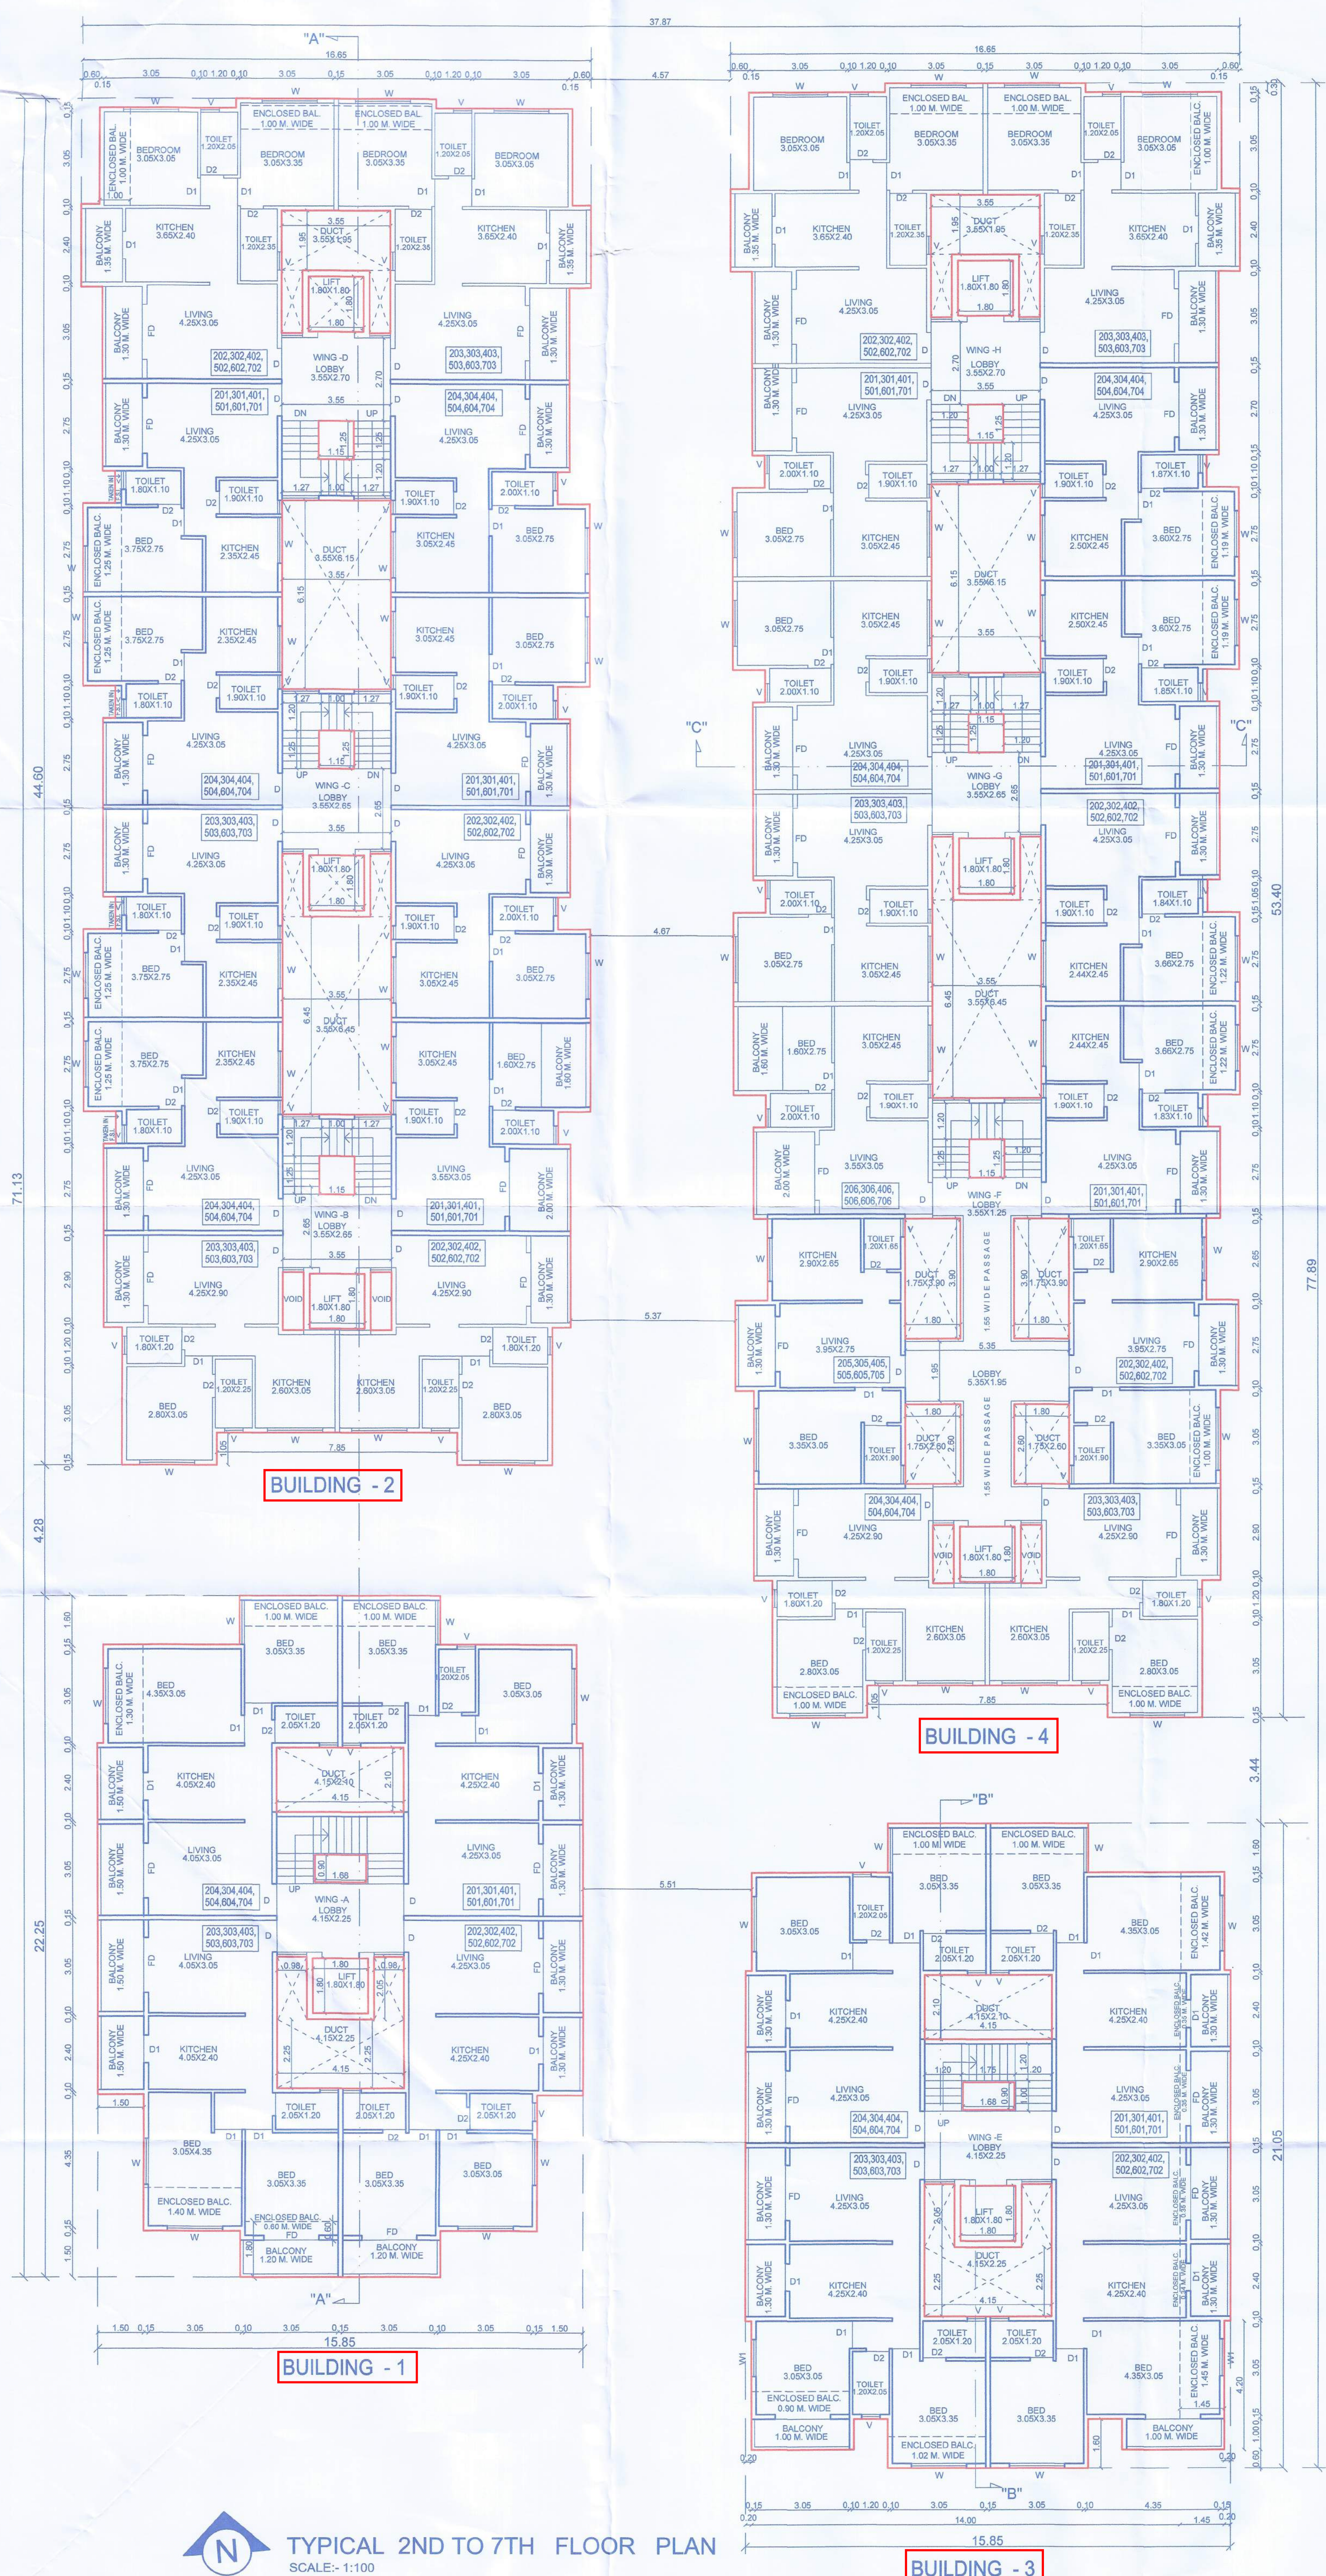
37.87

"A"
16.65

BUILDING - 2

BUILDING - 4

BUILDING - 1

BUILDING - 3

"C"

"C"

"B"

"B"

"A"

ENCLOSED BAL. 1.00 M. WIDE

BEDROOM 3.05X3.35

BEDROOM 3.05X3.05

TOILET 1.20X2.05

KITCHEN 3.65X2.40

TOILET 1.20X2.35

DUCT 3.55X1.95

LIFT 1.80X1.80

LIVING 4.25X3.05

WING -D LOBBY 3.55X2.70

WING -C LOBBY 3.55X2.65

WING -B LOBBY 3.55X2.65

WING -H LOBBY 3.55X2.70

WING -G LOBBY 3.55X2.65

WING -F LOBBY 3.55X1.25

WING -A LOBBY 4.15X2.25

WING -E LOBBY 4.15X2.25

LOBBY 5.35X1.95

1.55 WIDE PASSAGE

202,302,402, 502,602,702

203,303,403, 503,603,703

201,301,401, 501,601,701

204,304,404, 504,604,704

205,305,405, 505,605,705

206,306,406, 506,606,706

BED 3.75X2.75

BED 3.05X2.75

KITCHEN 2.35X2.45

KITCHEN 3.05X2.45

DUCT 3.55X6.15

DUCT 3.55X6.45

TOILET 1.80X1.10

TOILET 1.90X1.10

TOILET 2.00X1.10

ENCLOSED BALC. 1.25 M. WIDE

BALCONY 1.30 M. WIDE

BALCONY 1.35 M. WIDE

BALCONY 1.60 M. WIDE

BALCONY 2.00 M. WIDE

BED 1.60X2.75

LIVING 3.55X3.05

LIVING 4.25X2.90

VOID

TOILET 1.80X1.20

TOILET 1.20X2.25

KITCHEN 2.60X3.05

BED 2.80X3.05

7.85

KITCHEN 2.50X2.45

KITCHEN 2.44X2.45

BED 3.60X2.75

BED 3.66X2.75

ENCLOSED BALC. 1.19 M. WIDE

ENCLOSED BALC. 1.22 M. WIDE

TOILET 1.87X1.10

TOILET 1.85X1.10

TOILET 1.84X1.10

TOILET 1.83X1.10

KITCHEN 2.90X2.65

TOILET 1.20X1.65

DUCT 1.75X3.90

LIVING 3.95X2.75

BED 3.35X3.05

TOILET 1.20X1.90

DUCT 1.75X2.60

ENCLOSED BALC. 1.00 M. WIDE

BED 3.05X3.35

BED 4.35X3.05

ENCLOSED BALC. 1.30 M. WIDE

TOILET 2.05X1.20

KITCHEN 4.05X2.40

KITCHEN 4.25X2.40

DUCT 4.15X2.10

DUCT 4.15X2.25

LIVING 4.05X3.05

BALCONY 1.50 M. WIDE

BED 3.05X4.35

ENCLOSED BALC. 1.40 M. WIDE

ENCLOSED BALC. 0.60 M. WIDE

BALCONY 1.20 M. WIDE

ENCLOSED BALC. 1.42 M. WIDE

ENCLOSED BALC. 0.90 M. WIDE

BALCONY 1.00 M. WIDE

ENCLOSED BALC. 1.02 M. WIDE

ENCLOSED BALC. 1.45 M. WIDE

44.60
71.13
4.28
22.25
53.40
77.89
3.44
21.05
4.67
5.37
5.51
15.85
14.00

N

TYPICAL 2ND TO 7TH FLOOR PLAN
SCALE:- 1:100